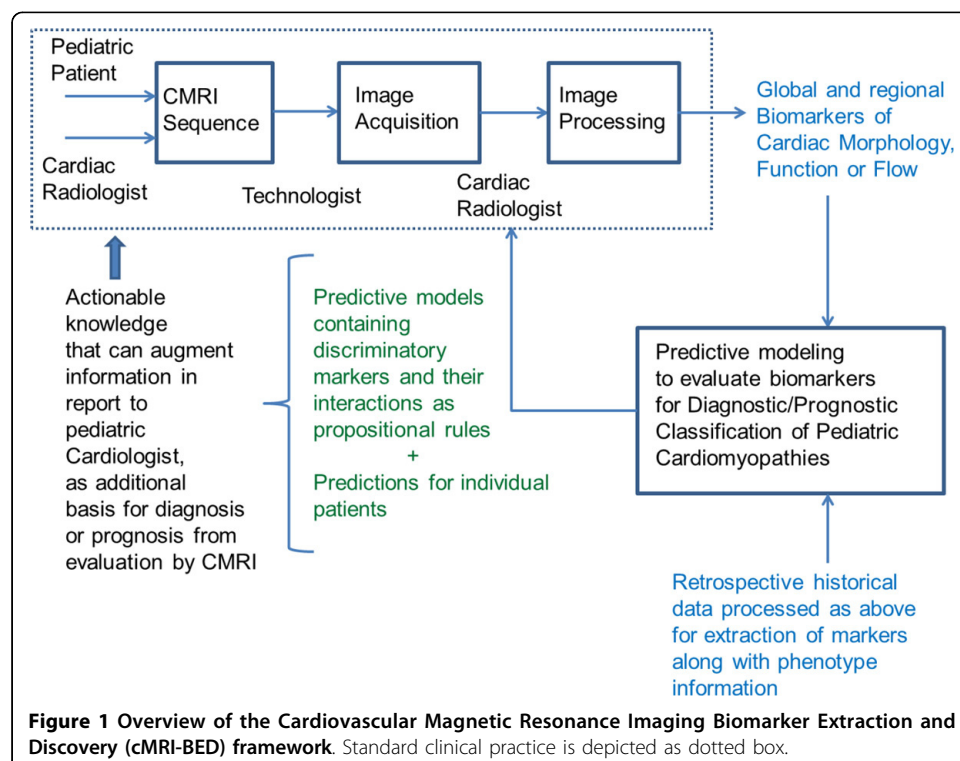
Pediatric Patient

Cardiac Radiologist

CMRI Sequence

Image Acquisition

Technologist

Image Processing

Cardiac Radiologist

Global and regional Biomarkers of Cardiac Morphology, Function or Flow

Actionable knowledge that can augment information in report to pediatric Cardiologist, as additional basis for diagnosis or prognosis from evaluation by CMRI

Predictive models containing discriminatory markers and their interactions as propositional rules
+
Predictions for individual patients

Predictive modeling to evaluate biomarkers for Diagnostic/Prognostic Classification of Pediatric Cardiomyopathies

Retrospective historical data processed as above for extraction of markers along with phenotype information

**Figure 1 Overview of the Cardiovascular Magnetic Resonance Imaging Biomarker Extraction and Discovery (cMRI-BED) framework**. Standard clinical practice is depicted as dotted box.